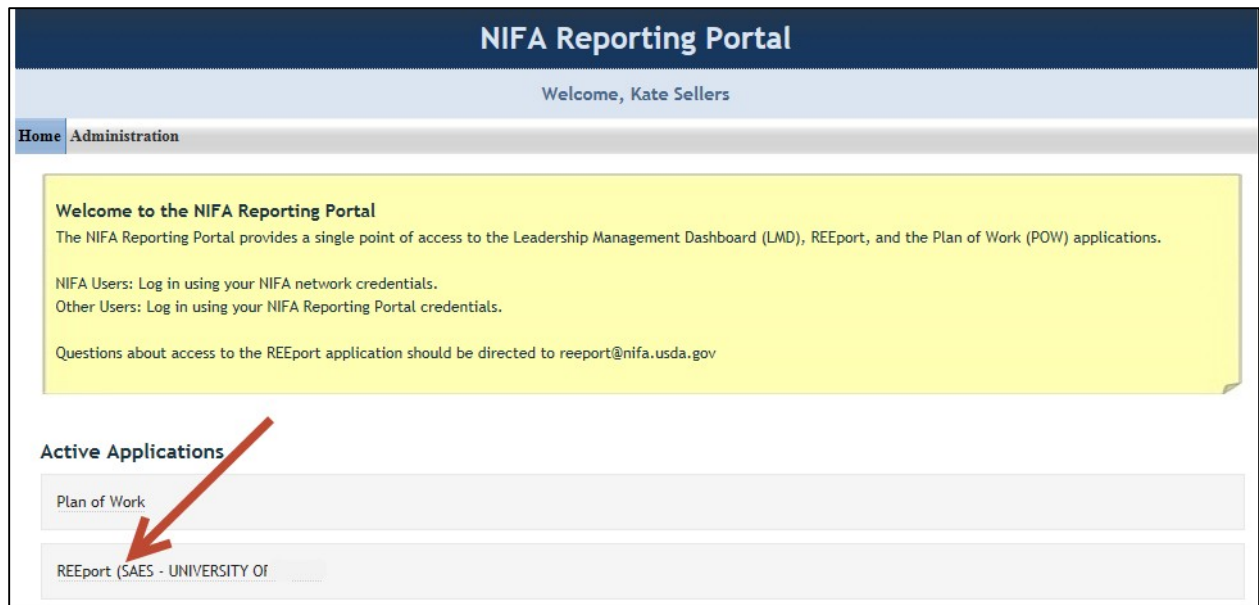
NIFA Reporting Portal

Welcome, Kate Sellers

Home Administration

Welcome to the NIFA Reporting Portal
The NIFA Reporting Portal provides a single point of access to the Leadership Management Dashboard (LMD), REEport, and the Plan of Work (POW) applications.

NIFA Users: Log in using your NIFA network credentials.
Other Users: Log in using your NIFA Reporting Portal credentials.

Questions about access to the REEport application should be directed to reeport@nifa.usda.gov

Active Applications

Plan of Work

REEport (SAES - UNIVERSITY OI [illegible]